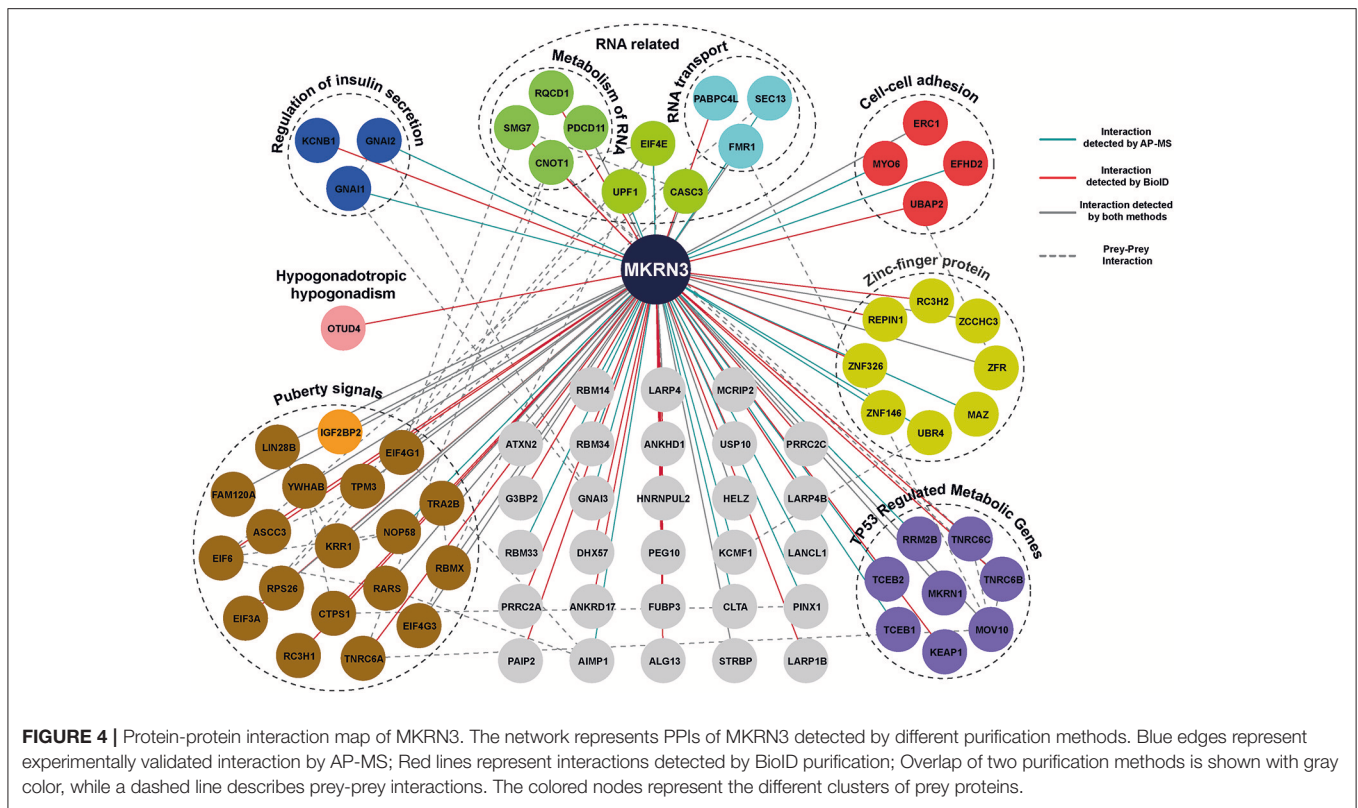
RNA related

Metabolism of RNA

RNA transport

Regulation of insulin secretion

Cell-cell adhesion

KCNB1 GNAI2 GNAI1

RQCD1 SMG7 PDCD11 CNOT1 EIF4E UPF1 CASC3

PABPC4L SEC13 FMR1

ERC1 MYO6 EFHD2 UBAP2

Interaction detected by AP-MS

Interaction detected by BioID

Interaction detected by both methods

Prey-Prey Interaction

MKRN3

Hypogonadotropic hypogonadism

OTUD4

Zinc-finger protein

RC3H2 REPIN1 ZCCHC3 ZFR ZNF326 ZNF146 UBR4 MAZ

Puberty signals

IGF2BP2 LIN28B EIF4G1 FAM120A YWHAB TPM3 TRA2B ASCC3 NOP58 EIF6 KRR1 RBMX RPS26 RARS EIF3A CTPS1 EIF4G3 RC3H1 TNRC6A

RBM14 LARP4 MCRIP2 ATXN2 RBM34 ANKHD1 USP10 PRRC2C G3BP2 GNAI3 HNRNPUL2 HELZ LARP4B RBM33 DHX57 PEG10 KCMF1 LANCL1 PRRC2A ANKRD17 FUBP3 CLTA PINX1 PAIP2 AIMP1 ALG13 STRBP LARP1B

TP53 Regulated Metabolic Genes

RRM2B TNRC6C TCEB2 MKRN1 TNRC6B TCEB1 MOV10 KEAP1

FIGURE 4 | Protein-protein interaction map of MKRN3. The network represents PPIs of MKRN3 detected by different purification methods. Blue edges represent experimentally validated interaction by AP-MS; Red lines represent interactions detected by BioID purification; Overlap of two purification methods is shown with gray color, while a dashed line describes prey-prey interactions. The colored nodes represent the different clusters of prey proteins.